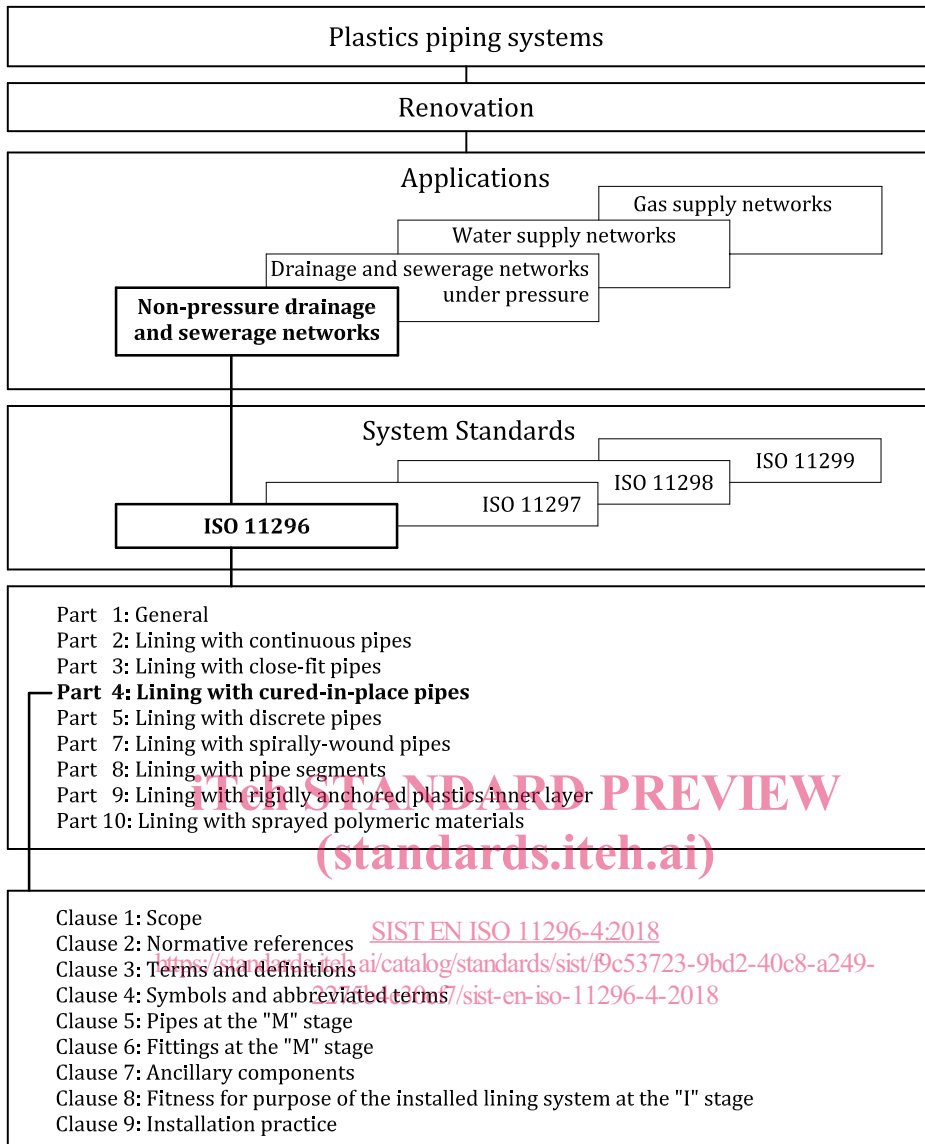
Plastics piping systems

Renovation

Applications

Gas supply networks

Water supply networks

Drainage and sewerage networks under pressure

**Non-pressure drainage and sewerage networks**

System Standards

ISO 11299

ISO 11298

ISO 11297

**ISO 11296**

Part 1: General
Part 2: Lining with continuous pipes
Part 3: Lining with close-fit pipes
**Part 4: Lining with cured-in-place pipes**
Part 5: Lining with discrete pipes
Part 7: Lining with spirally-wound pipes
Part 8: Lining with pipe segments
Part 9: Lining with rigidly anchored plastics inner layer
Part 10: Lining with sprayed polymeric materials

iTeh STANDARD PREVIEW
(standards.iteh.ai)

Clause 1: Scope
Clause 2: Normative references
Clause 3: Terms and definitions
Clause 4: Symbols and abbreviated terms
Clause 5: Pipes at the "M" stage
Clause 6: Fittings at the "M" stage
Clause 7: Ancillary components
Clause 8: Fitness for purpose of the installed lining system at the "I" stage
Clause 9: Installation practice

SIST EN ISO 11296-4:2018
https://standards.iteh.ai/catalog/standards/sist/f9c53723-9bd2-40c8-a249-2275b4e30af7/sist-en-iso-11296-4-2018